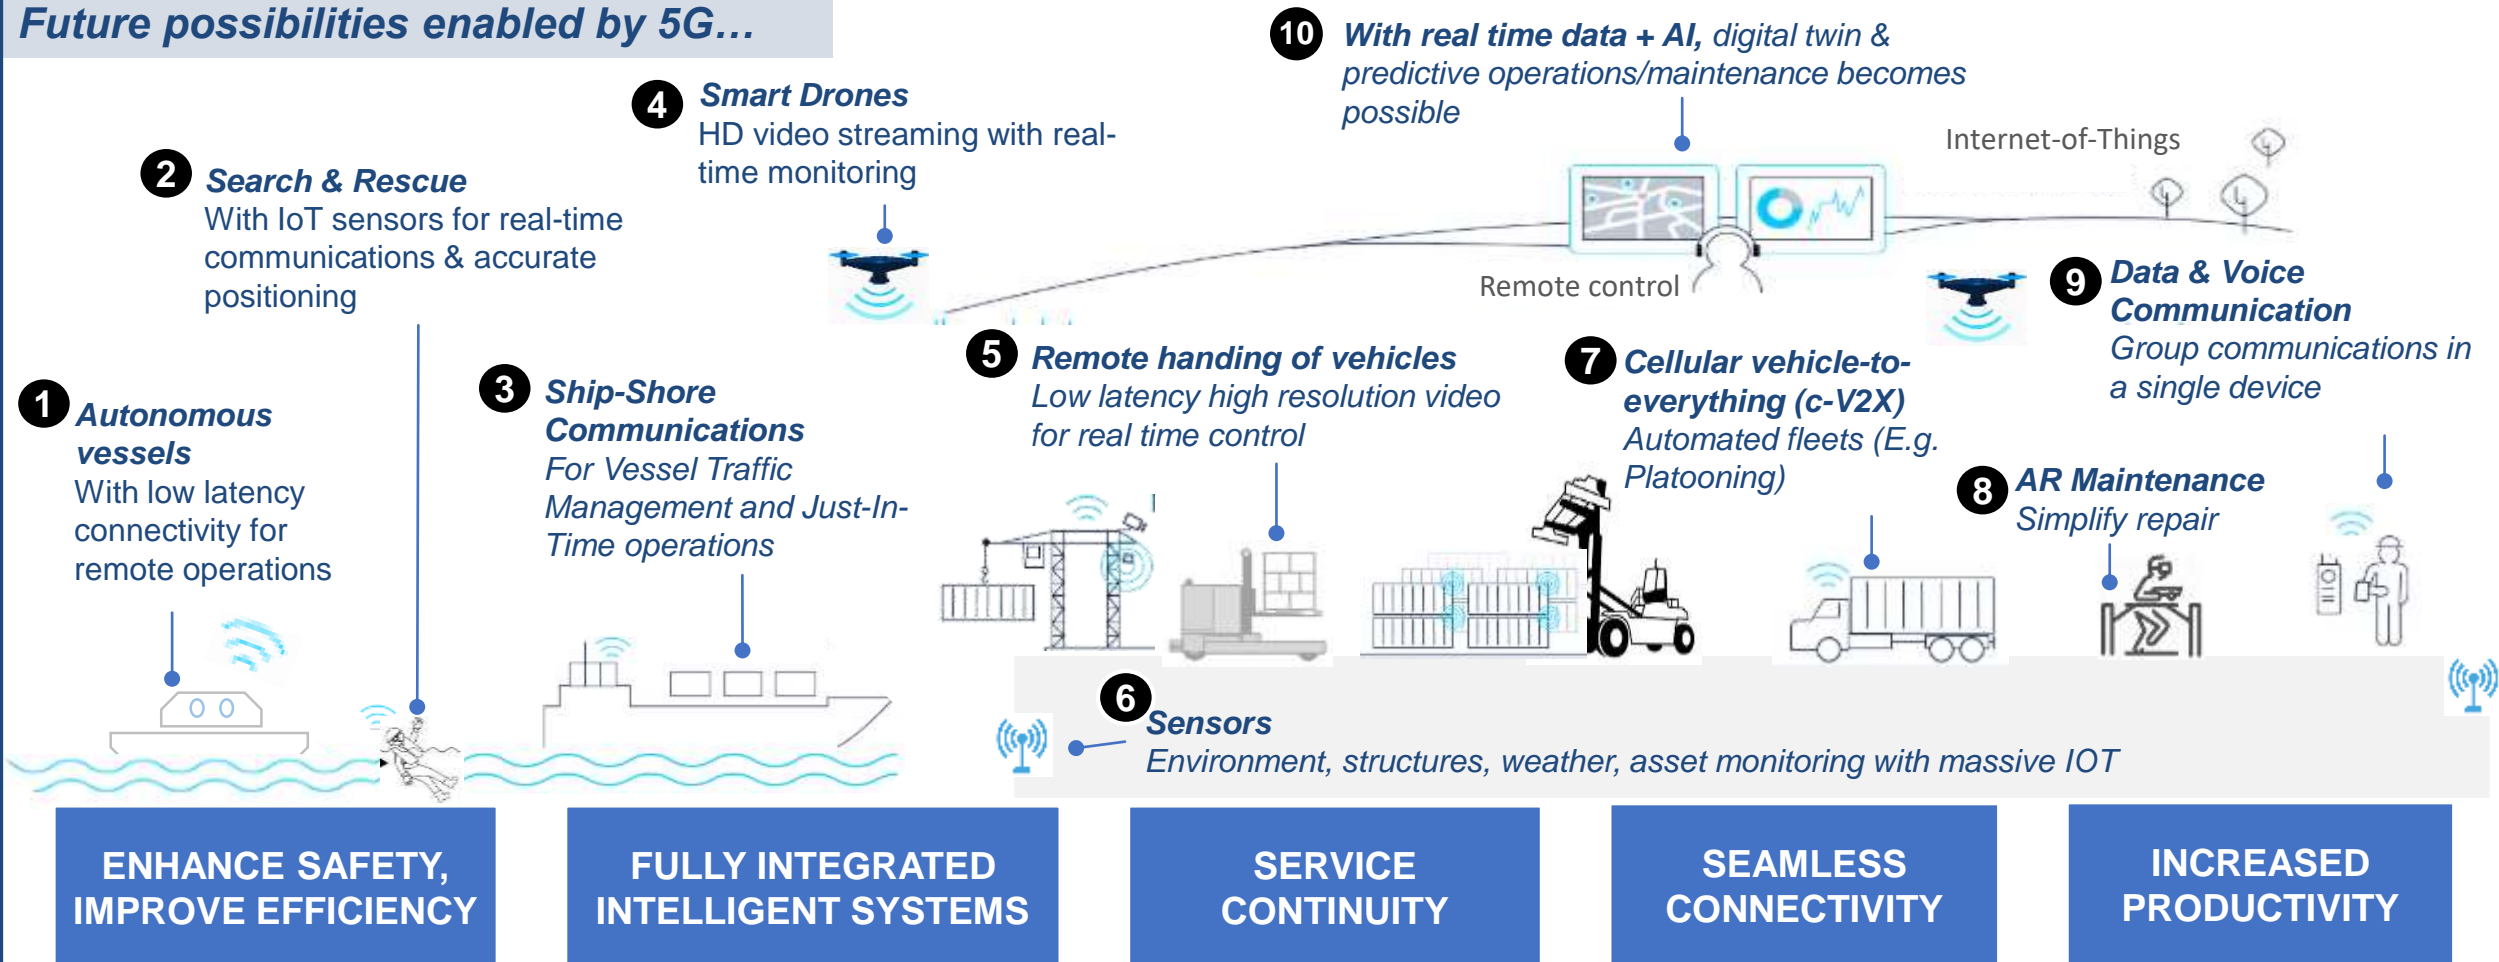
Future possibilities enabled by 5G…

10 With real time data + AI, digital twin & predictive operations/maintenance becomes possible

4 Smart Drones
HD video streaming with real-time monitoring

2 Search & Rescue
With IoT sensors for real-time communications & accurate positioning

Internet-of-Things

Remote control

9 Data & Voice Communication
Group communications in a single device

1 Autonomous vessels
With low latency connectivity for remote operations

3 Ship-Shore Communications
For Vessel Traffic Management and Just-In-Time operations

5 Remote handing of vehicles
Low latency high resolution video for real time control

7 Cellular vehicle-to-everything (c-V2X)
Automated fleets (E.g. Platooning)

8 AR Maintenance
Simplify repair

6 Sensors
Environment, structures, weather, asset monitoring with massive IOT

ENHANCE SAFETY, IMPROVE EFFICIENCY

FULLY INTEGRATED INTELLIGENT SYSTEMS

SERVICE CONTINUITY

SEAMLESS CONNECTIVITY

INCREASED PRODUCTIVITY